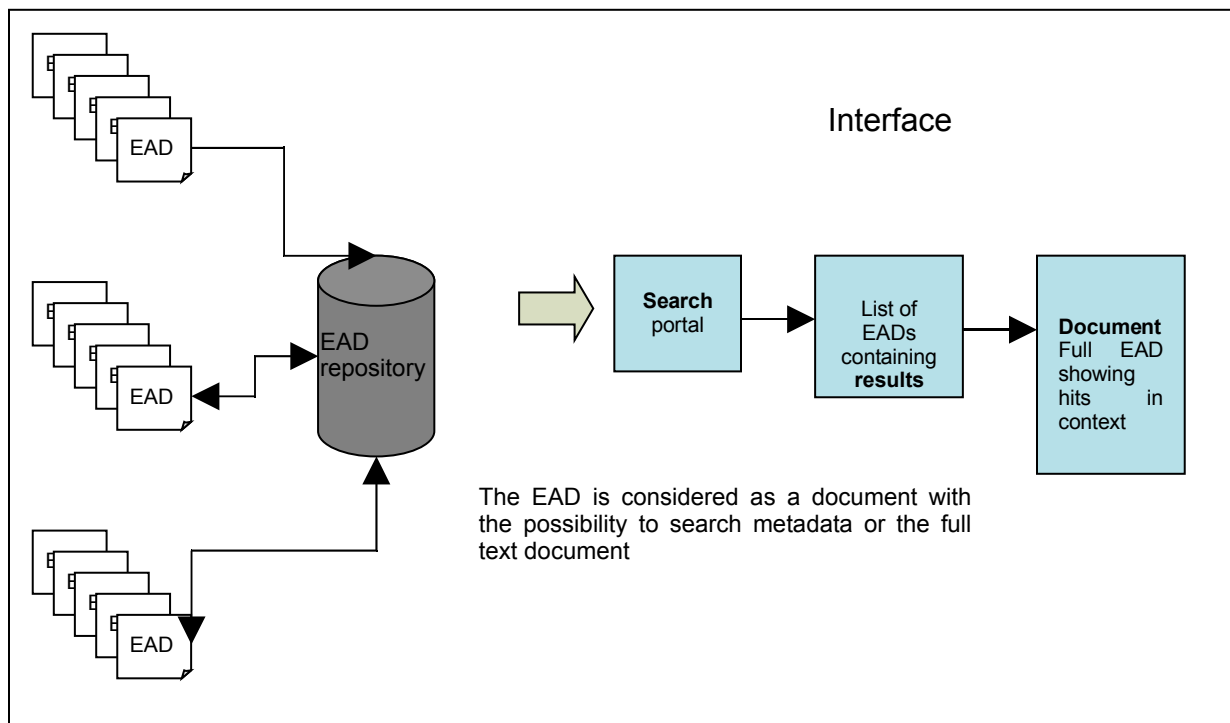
EAD

Interface

EAD

EAD repository

Search portal

List of EADs containing results

Document Full EAD showing hits in context

The EAD is considered as a document with the possibility to search metadata or the full text document

EAD